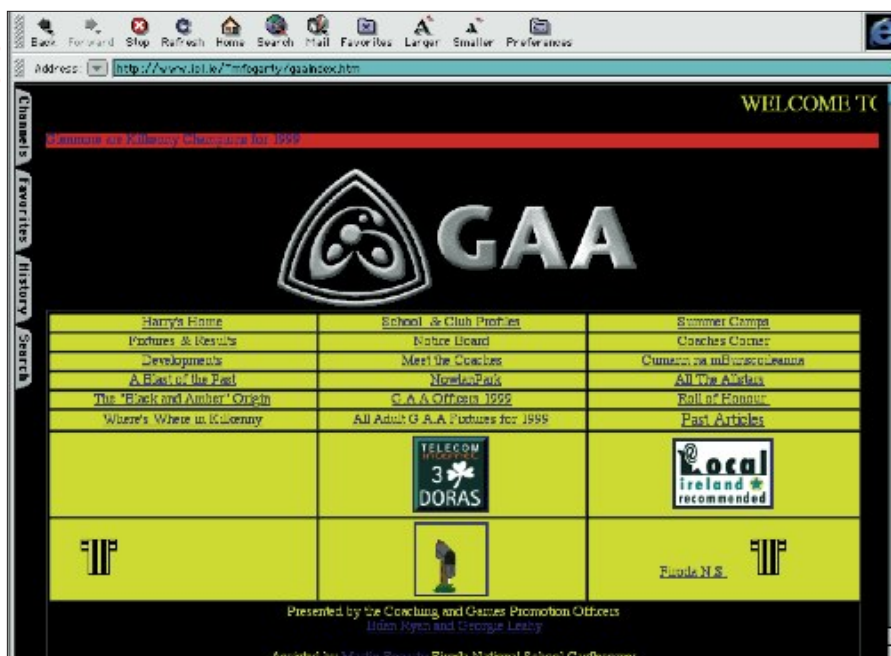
Back Forward Stop Refresh Home Search Mail Favorites Larger Smaller Preferences

Address: http://www.iol.ie/~mfogarty/gaaindex.htm

Channels Favorites History Search

WELCOME TO

Glenmore are Kilkenny Champions for 1999

GAA

| Harry's Home | School & Club Profiles | Summer Camps |
|---|---|---|
| Fixtures & Results | Notice Board | Coaches Corner |
| Developments | Meet the Coaches | Cumann na mBunscoileanna |
| A Blast of the Past | NowlanPark | All The Allstars |
| The "Black and Amber" Origin | G.A.A Officers 1999 | Roll of Honour |
| Where's Where in Kilkenny | All Adult G.A.A Fixtures for 1999 | Past Articles |

TELECOM internet 3 DORAS

Local ireland recommended

Fiodh N.S.

Presented by the Coaching and Games Promotion Officers
Eden Ryan and George Leahy

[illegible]